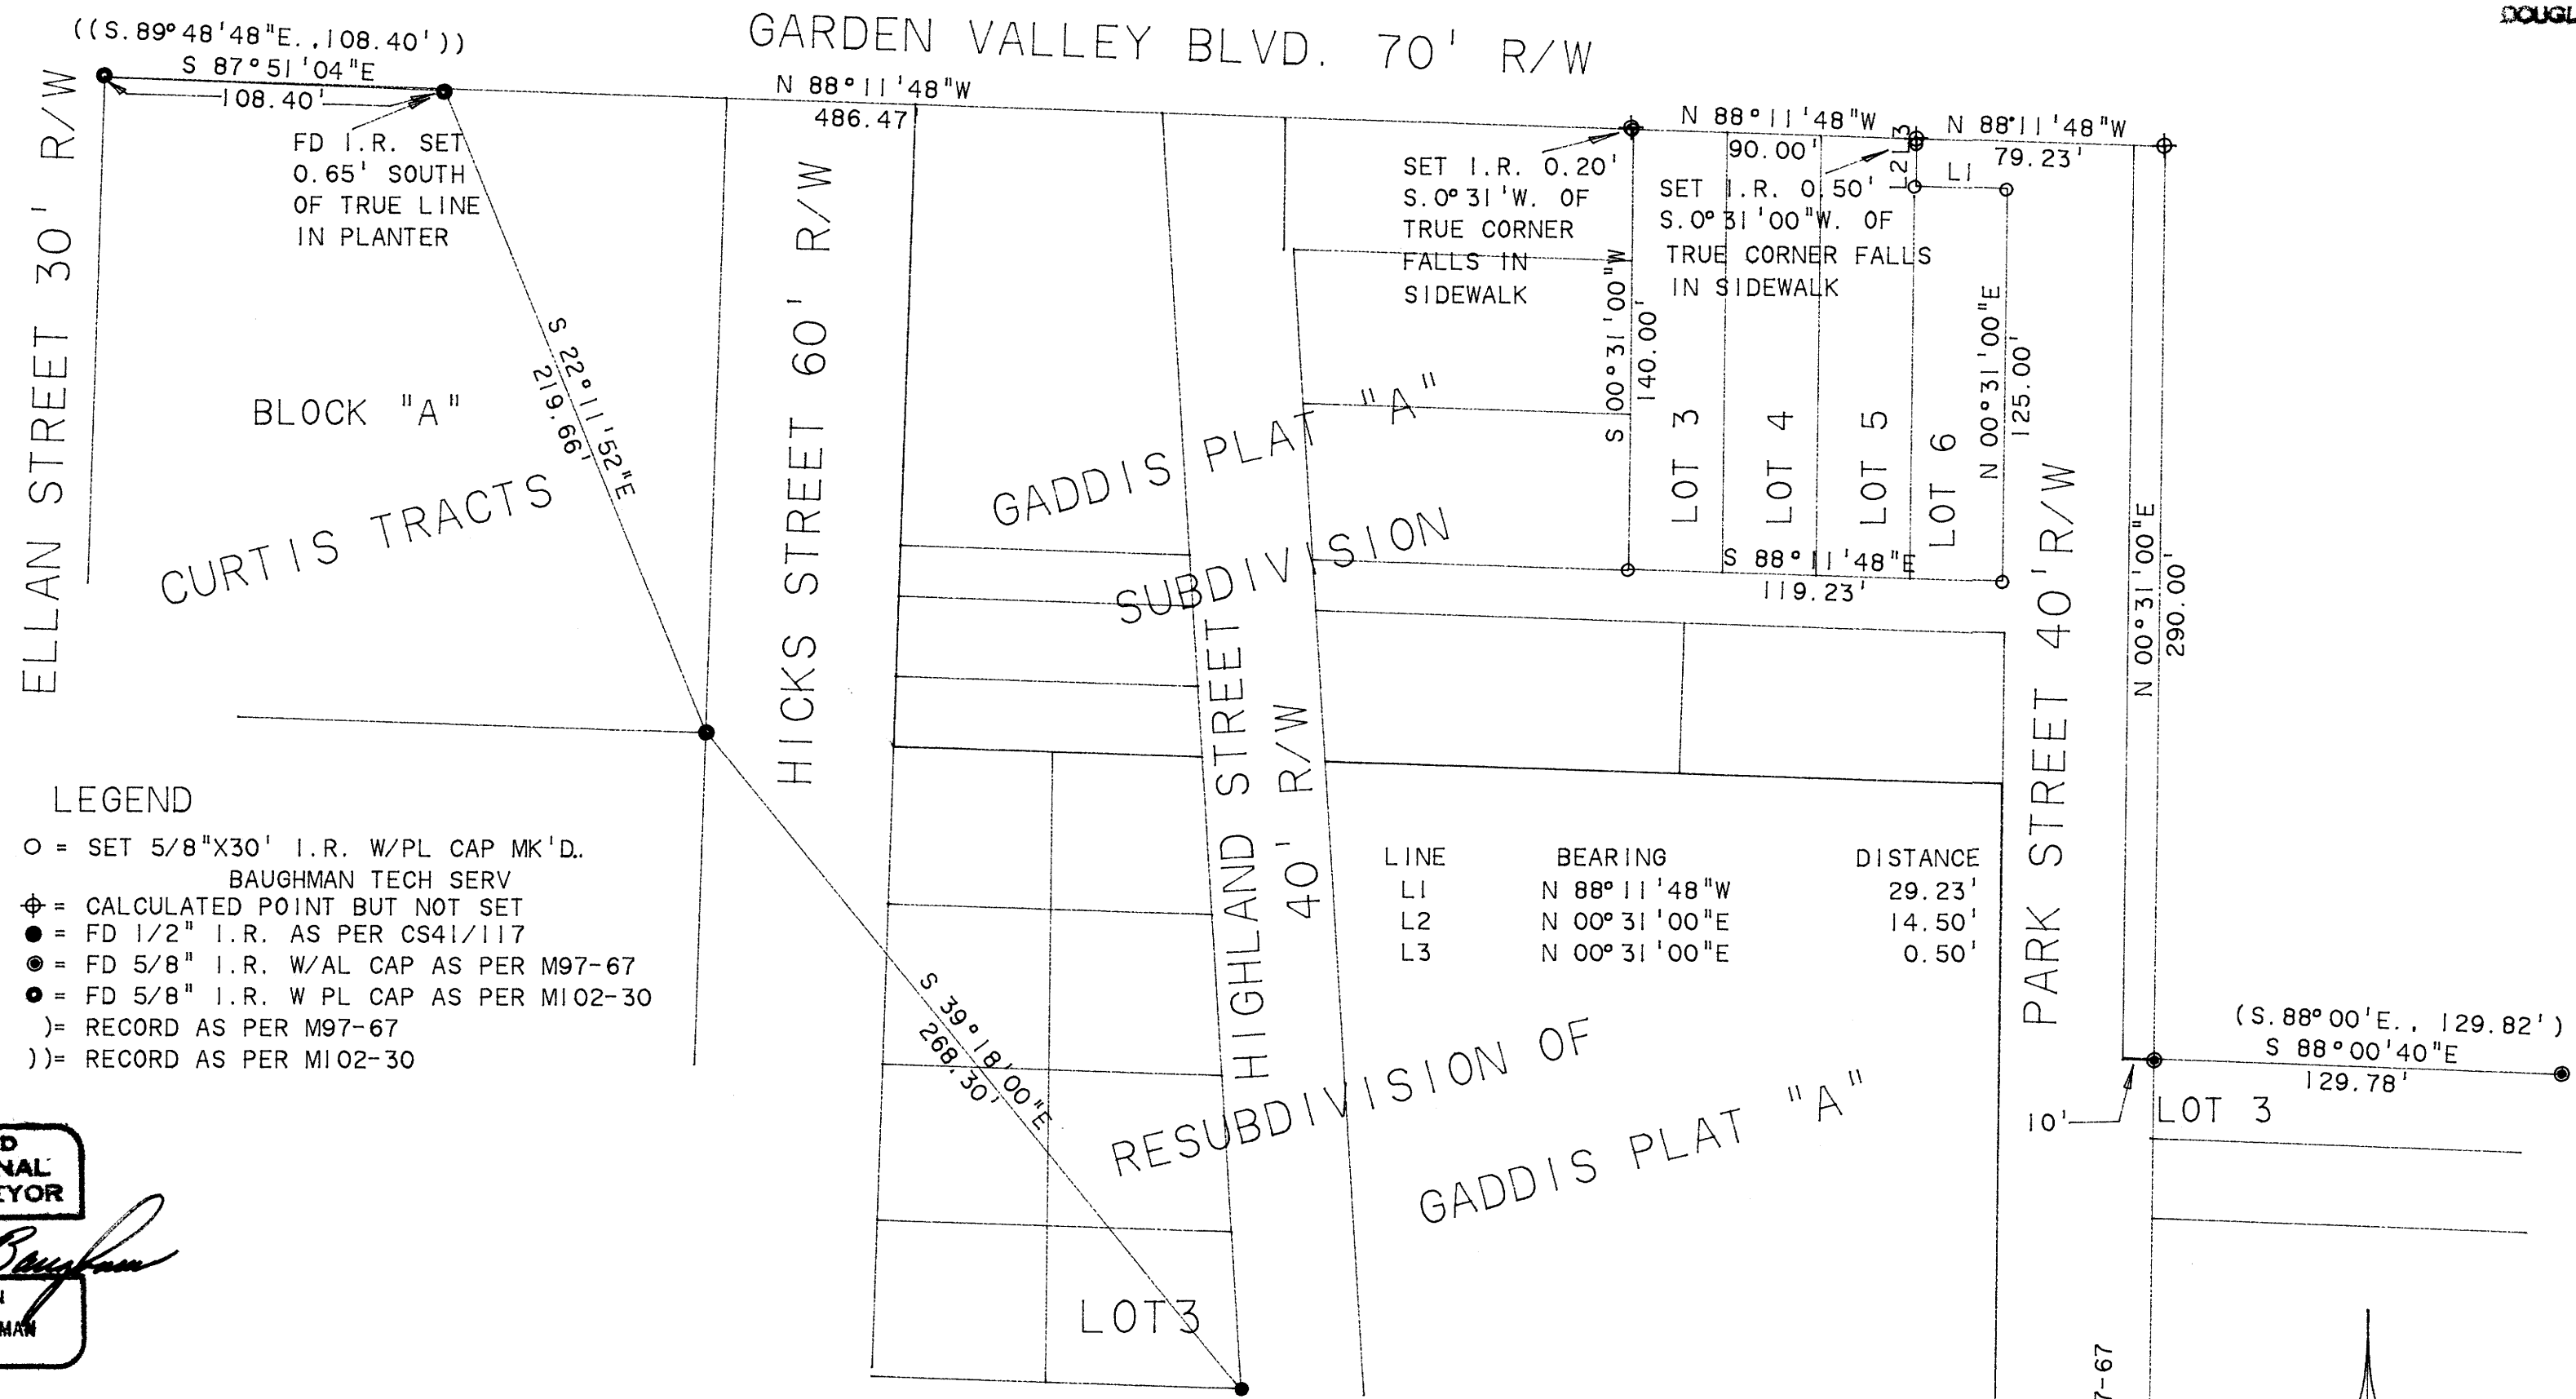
DOUGL

((S.89°48'48"E.,108.40'))
S 87°51'04"E
108.40'

GARDEN VALLEY BLVD. 70' R/W

N 88°11'48"W
486.47'

FD I.R. SET 0.65' SOUTH OF TRUE LINE IN PLANTER

ELLAN STREET 30' R/W

BLOCK "A"

CURTIS TRACTS

S 22°11'52"E
219.66'

HICKS STREET 60' R/W

GADDIS PLAT "A"
SUBDIVISION

SET I.R. 0.20' S.0°31'W. OF TRUE CORNER FALLS IN SIDEWALK

N 88°11'48"W
90.00'

L3
L2

N 88°11'48"W
79.23'

L1

SET I.R. 0.50' S.0°31'00"W. OF TRUE CORNER FALLS IN SIDEWALK

S 00°31'00"W
140.00'

LOT 3
LOT 4
LOT 5
LOT 6

N 00°31'00"E
125.00'

S 88°11'48"E
119.23'

PARK STREET 40' R/W

N 00°31'00"E
290.00'

HIGHLAND STREET 40' R/W

LEGEND
○ = SET 5/8"X30' I.R. W/PL CAP MK'D. BAUGHMAN TECH SERV
⊕ = CALCULATED POINT BUT NOT SET
● = FD 1/2" I.R. AS PER CS41/117
◉ = FD 5/8" I.R. W/AL CAP AS PER M97-67
◉ = FD 5/8" I.R. W PL CAP AS PER M102-30
)= RECORD AS PER M97-67
))= RECORD AS PER M102-30

| LINE | BEARING | DISTANCE |
|---|---|---|
| L1 | N 88°11'48"W | 29.23' |
| L2 | N 00°31'00"E | 14.50' |
| L3 | N 00°31'00"E | 0.50' |

S 39°18'00"E
268.30'

RESUBDIVISION OF
GADDIS PLAT "A"

(S.88°00'E., 129.82')
S 88°00'40"E
129.78'

10'

LOT 3

LOT 3

D
NAL
EYOR

Baughman

MAN

7-67